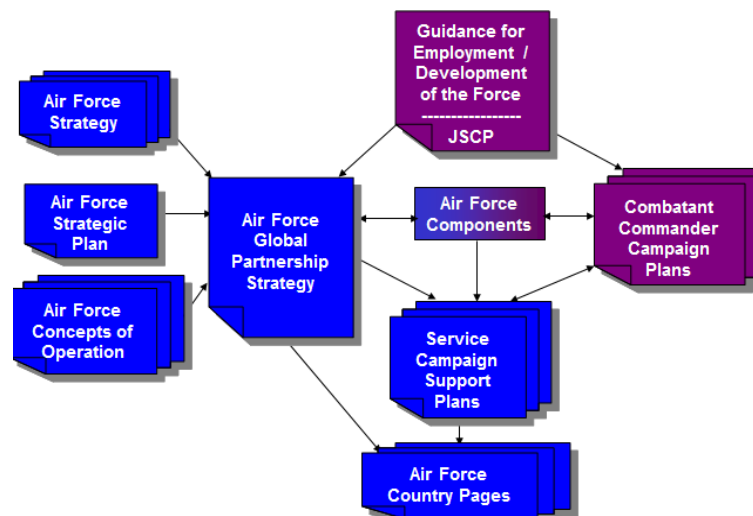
Guidance for Employment / Development of the Force
-----------------
JSCP

Air Force Strategy

Air Force Strategic Plan

Air Force Concepts of Operation

Air Force Global Partnership Strategy

Air Force Components

Combatant Commander Campaign Plans

Service Campaign Support Plans

Air Force Country Pages